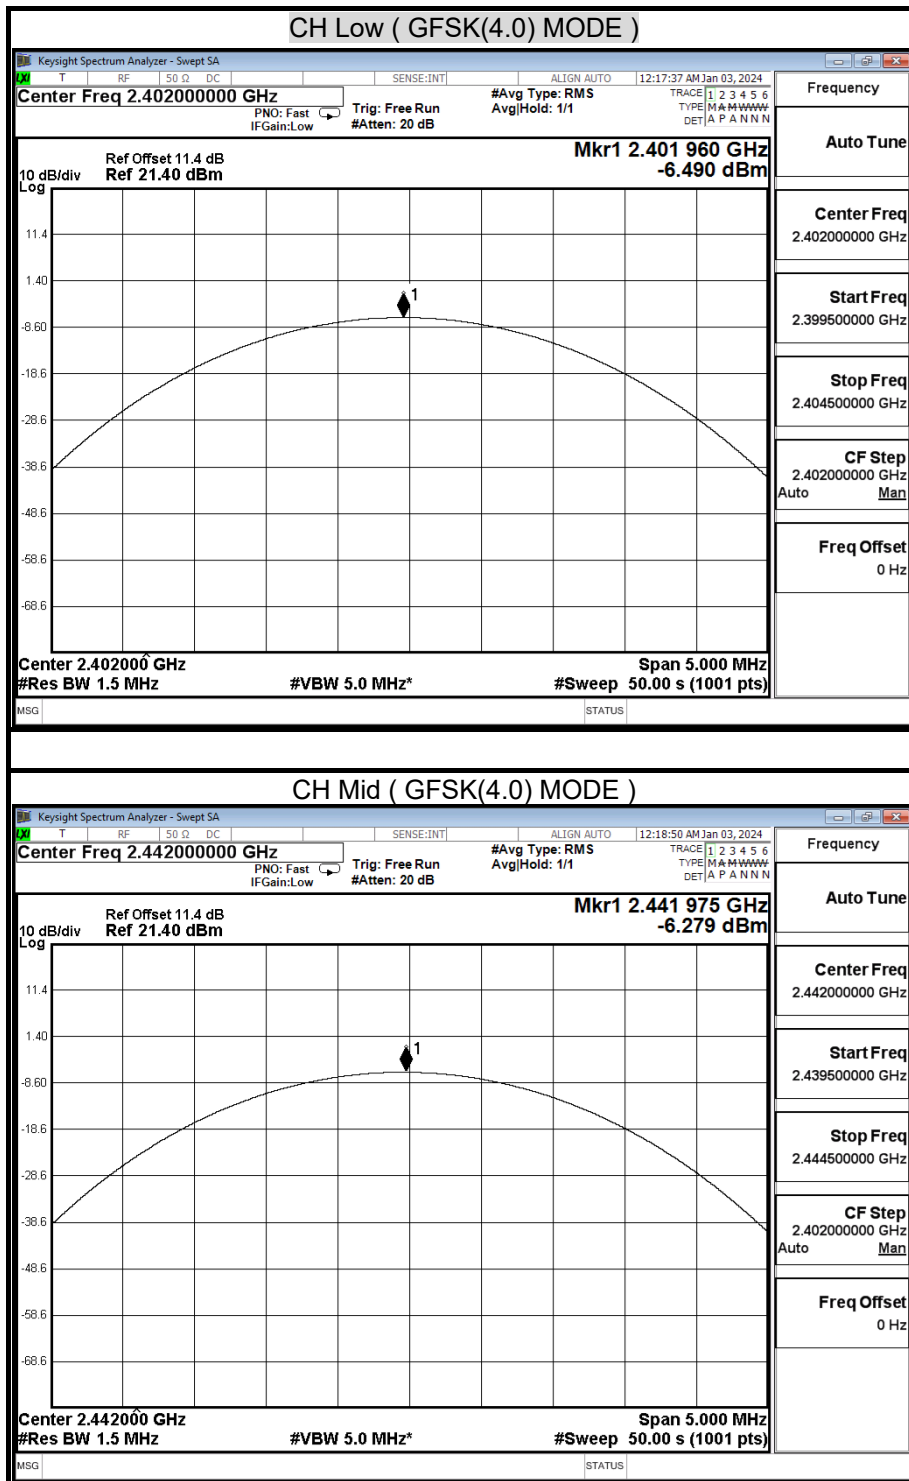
CH Low ( GFSK(4.0) MODE )

Keysight Spectrum Analyzer - Swept SA

LXI T RF 50 Ω DC SENSE:INT ALIGN AUTO 12:17:37 AM Jan 03, 2024

Center Freq 2.402000000 GHz
PNO: Fast
IFGain:Low
Trig: Free Run
#Atten: 20 dB
#Avg Type: RMS
Avg|Hold: 1/1
TRACE 1 2 3 4 5 6
TYPE M A M W W W
DET A P A N N N

Frequency

Auto Tune

Ref Offset 11.4 dB
10 dB/div Ref 21.40 dBm
Log

Mkr1 2.401 960 GHz
-6.490 dBm

11.4
1.40
-8.60
-18.6
-28.6
-38.6
-48.6
-58.6
-68.6

1

Center 2.402000 GHz
#Res BW 1.5 MHz
#VBW 5.0 MHz*
Span 5.000 MHz
#Sweep 50.00 s (1001 pts)

Center Freq
2.402000000 GHz

Start Freq
2.399500000 GHz

Stop Freq
2.404500000 GHz

CF Step
2.402000000 GHz
Auto Man

Freq Offset
0 Hz

MSG STATUS

CH Mid ( GFSK(4.0) MODE )

Keysight Spectrum Analyzer - Swept SA

LXI T RF 50 Ω DC SENSE:INT ALIGN AUTO 12:18:50 AM Jan 03, 2024

Center Freq 2.442000000 GHz
PNO: Fast
IFGain:Low
Trig: Free Run
#Atten: 20 dB
#Avg Type: RMS
Avg|Hold: 1/1
TRACE 1 2 3 4 5 6
TYPE M A M W W W
DET A P A N N N

Frequency

Auto Tune

Ref Offset 11.4 dB
10 dB/div Ref 21.40 dBm
Log

Mkr1 2.441 975 GHz
-6.279 dBm

11.4
1.40
-8.60
-18.6
-28.6
-38.6
-48.6
-58.6
-68.6

1

Center 2.442000 GHz
#Res BW 1.5 MHz
#VBW 5.0 MHz*
Span 5.000 MHz
#Sweep 50.00 s (1001 pts)

Center Freq
2.442000000 GHz

Start Freq
2.439500000 GHz

Stop Freq
2.444500000 GHz

CF Step
2.402000000 GHz
Auto Man

Freq Offset
0 Hz

MSG STATUS